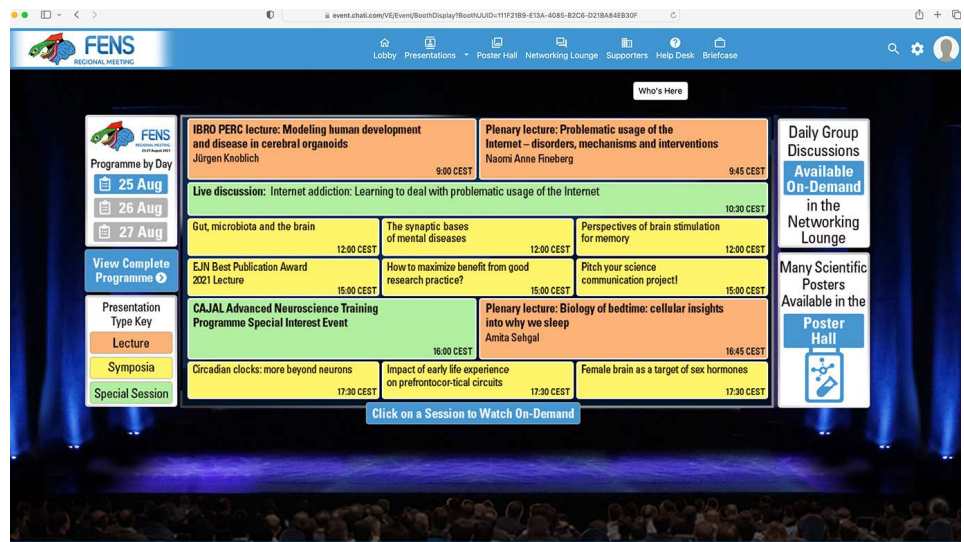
event.chati.com/VE/Event/BoothDisplay?BoothUUID=111F21B9-E13A-4085-B2C6-D21BA84EB30F

FENS REGIONAL MEETING

Lobby Presentations Poster Hall Networking Lounge Supporters Help Desk Briefcase

Who's Here

FENS REGIONAL MEETING

Programme by Day

25 Aug

26 Aug

27 Aug

View Complete Programme

Presentation Type Key

Lecture

Symposia

Special Session

IBRO PERC lecture: Modeling human development and disease in cerebral organoids
Jürgen Knoblich
9:00 CEST

Plenary lecture: Problematic usage of the Internet – disorders, mechanisms and interventions
Naomi Anne Fineberg
9:45 CEST

Live discussion: Internet addiction: Learning to deal with problematic usage of the Internet
10:30 CEST

Gut, microbiota and the brain
12:00 CEST

The synaptic bases of mental diseases
12:00 CEST

Perspectives of brain stimulation for memory
12:00 CEST

EJN Best Publication Award 2021 Lecture
15:00 CEST

How to maximize benefit from good research practice?
15:00 CEST

Pitch your science communication project!
15:00 CEST

CAJAL Advanced Neuroscience Training Programme Special Interest Event
16:00 CEST

Plenary lecture: Biology of bedtime: cellular insights into why we sleep
Amita Sehgal
16:45 CEST

Circadian clocks: more beyond neurons
17:30 CEST

Impact of early life experience on prefrontocor-tical circuits
17:30 CEST

Female brain as a target of sex hormones
17:30 CEST

Click on a Session to Watch On-Demand

Daily Group Discussions
Available On-Demand
in the Networking Lounge

Many Scientific Posters Available in the
Poster Hall